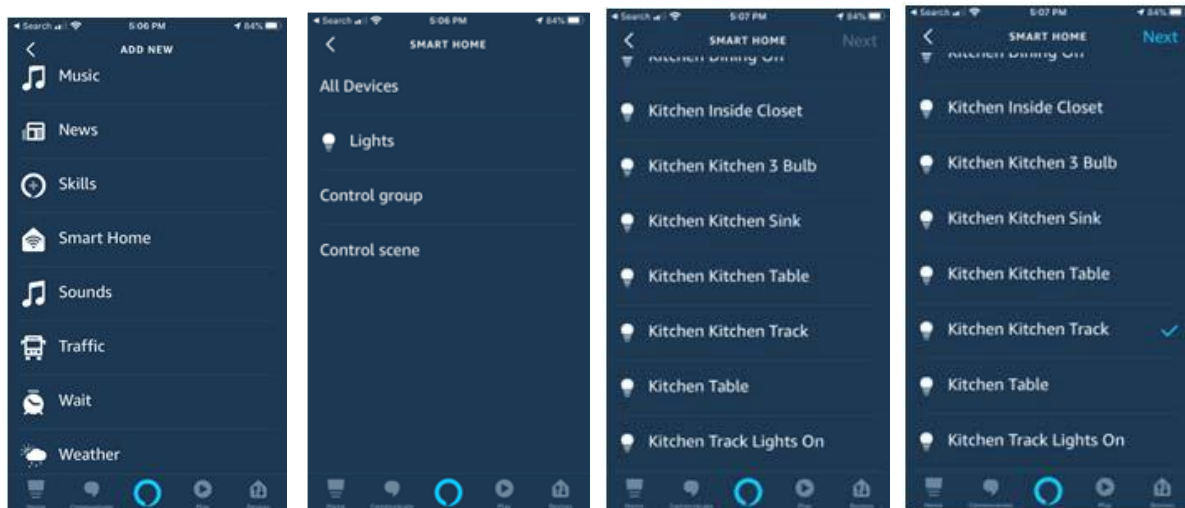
◀ Search 5:06 PM 84%
<
ADD NEW
Music
News
Skills
Smart Home
Sounds
Traffic
Wait
Weather
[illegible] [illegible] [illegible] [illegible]

◀ Search 5:06 PM 84%
<
SMART HOME
All Devices
Lights
Control group
Control scene
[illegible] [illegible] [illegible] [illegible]

◀ Search 5:07 PM 84%
<
SMART HOME
Next
Kitchen Dining On
Kitchen Inside Closet
Kitchen Kitchen 3 Bulb
Kitchen Kitchen Sink
Kitchen Kitchen Table
Kitchen Kitchen Track
Kitchen Table
Kitchen Track Lights On
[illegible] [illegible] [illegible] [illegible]

◀ Search 5:07 PM 84%
<
SMART HOME
Next
Kitchen Dining On
Kitchen Inside Closet
Kitchen Kitchen 3 Bulb
Kitchen Kitchen Sink
Kitchen Kitchen Table
Kitchen Kitchen Track
Kitchen Table
Kitchen Track Lights On
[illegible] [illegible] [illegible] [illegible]